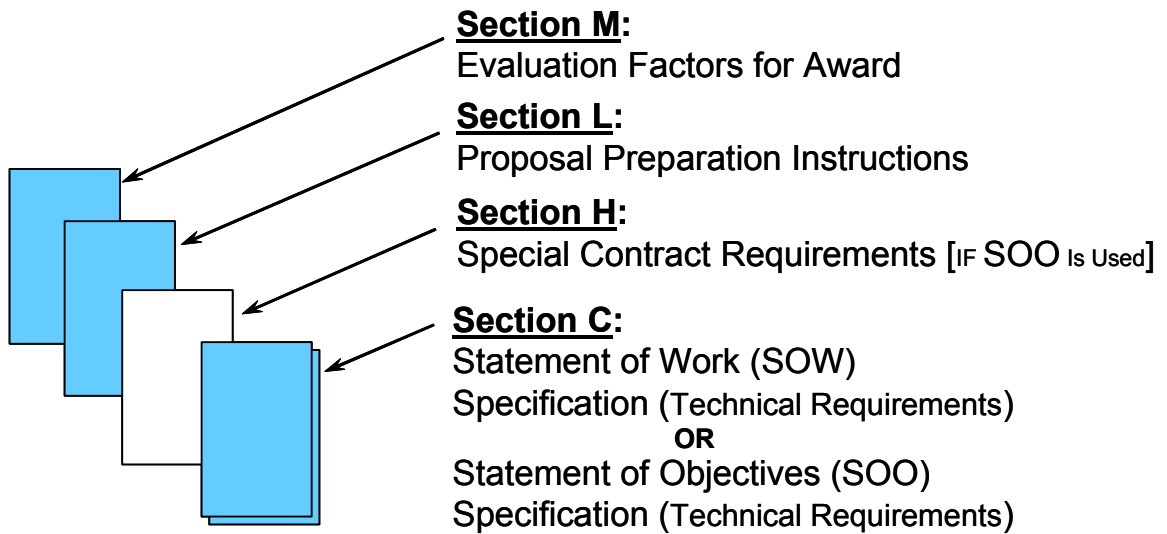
Section M:
Evaluation Factors for Award

Section L:
Proposal Preparation Instructions

Section H:
Special Contract Requirements [IF SOO Is Used]

Section C:
Statement of Work (SOW)
Specification (Technical Requirements)
OR
Statement of Objectives (SOO)
Specification (Technical Requirements)